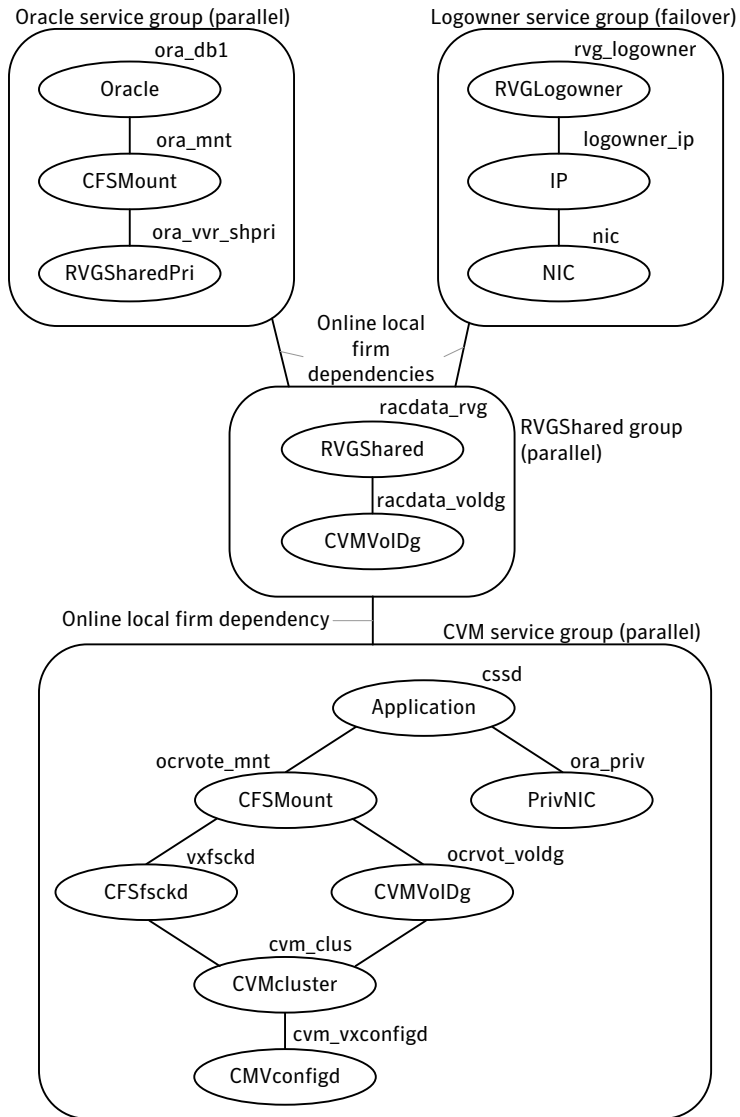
Oracle service group (parallel)

ora_db1

Oracle

ora_mnt

CFSMount

ora_vvr_shpri

RVGSharedPri

Logowner service group (failover)

rvg_logowner

RVGLogowner

logowner_ip

IP

nic

NIC

Online local firm dependencies

racdata_rvg

RVGShared

racdata_voldg

CVMVolDg

RVGShared group (parallel)

Online local firm dependency

CVM service group (parallel)

cssd

Application

ocrvote_mnt

CFSMount

ora_priv

PrivNIC

vxfsckd

CFSfsckd

ocrvot_voldg

CVMVolDg

cvm_clus

CVMcluster

cvm_vxconfigd

CMVconfigd